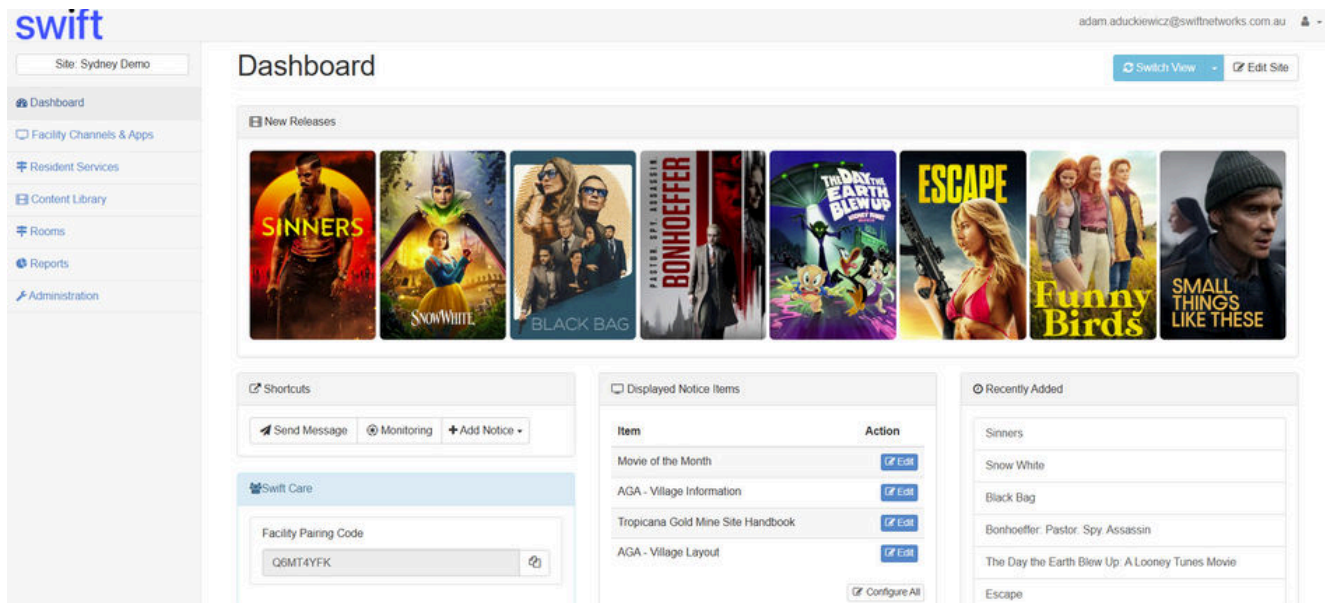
swift

adam.aduckiewicz@swiftnetworks.com.au

Site: Sydney Demo

Dashboard
Facility Channels & Apps
Resident Services
Content Library
Rooms
Reports
Administration

Dashboard

Switch View
Edit Site

New Releases

SINNERS
SNOW WHITE
BLACK BAG
PASTOR. SPY. ASSASSIN BONHOEFFER
THE DAY THE EARTH BLEW UP
ESCAPE
Funny Birds
SMALL THINGS LIKE THESE

Shortcuts

Send Message
Monitoring
Add Notice

Swift Care

Facility Pairing Code

Q6MT4YFK

Displayed Notice Items

| Item | Action |
|---|---|
| Movie of the Month | Edit |
| AGA - Village Information | Edit |
| Tropicana Gold Mine Site Handbook | Edit |
| AGA - Village Layout | Edit |

Configure All

Recently Added

Sinners
Snow White
Black Bag
Bonhoeffer: Pastor. Spy. Assassin
The Day the Earth Blew Up: A Looney Tunes Movie
Escape